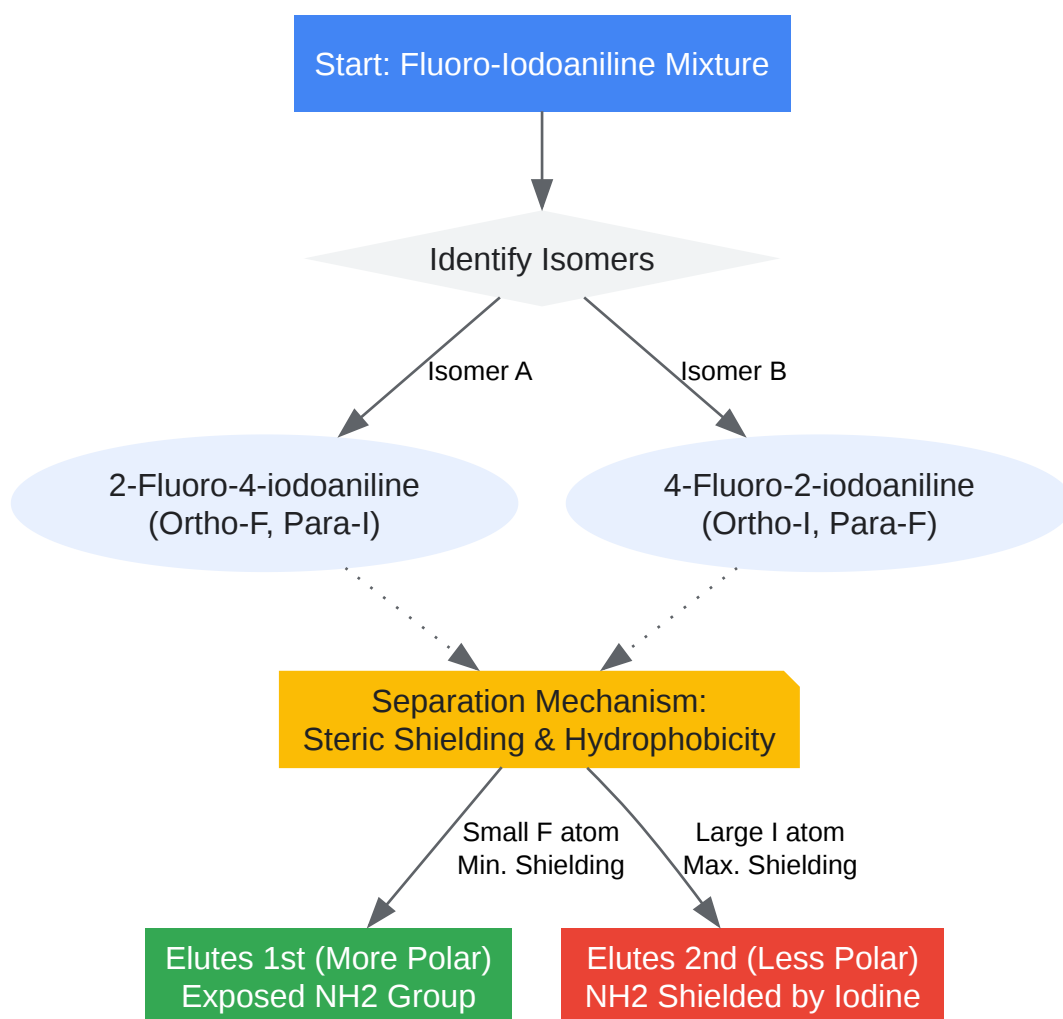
Start: Fluoro-Iodoaniline Mixture

Identify Isomers

Isomer A

Isomer B

2-Fluoro-4-iodoaniline
(Ortho-F, Para-I)

4-Fluoro-2-iodoaniline
(Ortho-I, Para-F)

Separation Mechanism:
Steric Shielding & Hydrophobicity

Small F atom
Min. Shielding

Large I atom
Max. Shielding

Elutes 1st (More Polar)
Exposed NH2 Group

Elutes 2nd (Less Polar)
NH2 Shielded by Iodine